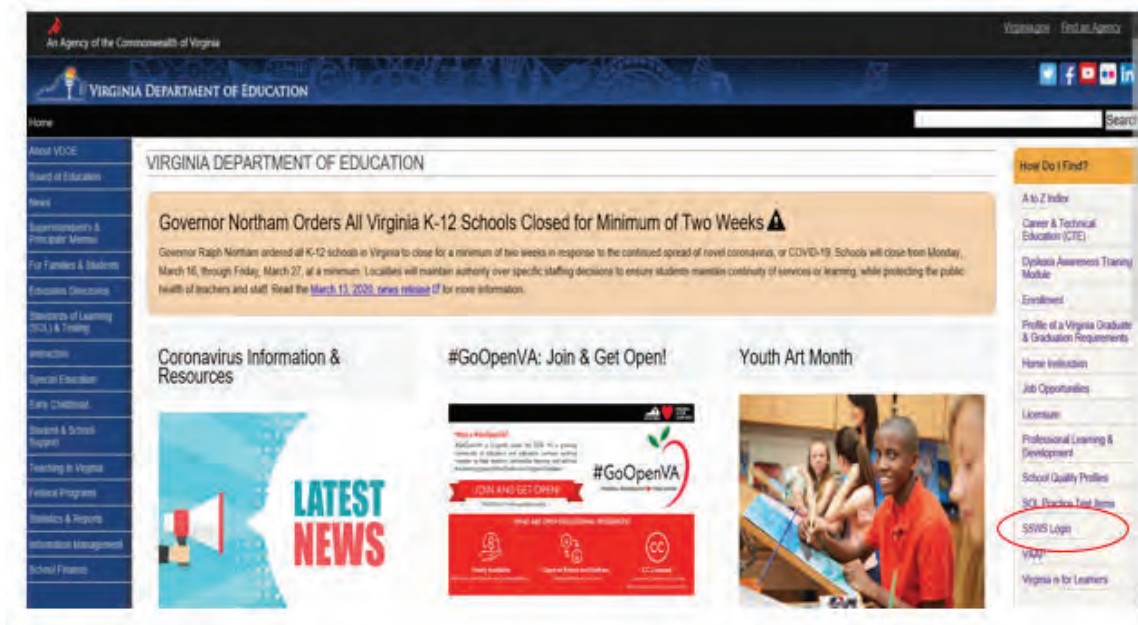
An Agency of the Commonwealth of Virginia

Virginia.gov Find an Agency

VIRGINIA DEPARTMENT OF EDUCATION

Home

Search

About VDOE
Board of Education
News
Superintendents & Principals Memos
For Families & Students
Educators Directories
Standards of Learning (SOL) & Testing
Instruction
Special Education
Early Childhood
Student & School Support
Teaching in Virginia
Federal Programs
Statistics & Reports
Information Management
School Finance

VIRGINIA DEPARTMENT OF EDUCATION

Governor Northam Orders All Virginia K-12 Schools Closed for Minimum of Two Weeks

Governor Ralph Northam ordered all K-12 schools in Virginia to close for a minimum of two weeks in response to the continued spread of novel coronavirus, or COVID-19. Schools will close from Monday, March 16, through Friday, March 27, at a minimum. Localities will maintain authority over specific staffing decisions to ensure students maintain continuity of services or learning, while protecting the public health of teachers and staff. Read the March 13, 2020, news release for more information.

Coronavirus Information & Resources

LATEST NEWS

#GoOpenVA: Join & Get Open!

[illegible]

#GoOpenVA

JOIN AND GET OPEN!

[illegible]

Youth Art Month

How Do I Find?

A to Z Index
Career & Technical Education (CTE)
Dyslexia Awareness Training Module
Enrollment
Profile of a Virginia Graduate & Graduation Requirements
Home Instruction
Job Opportunities
Licensure
Professional Learning & Development
School Quality Profiles
SOL Practice Test Items
SSWS Login
VAAP
Virginia is for Learners